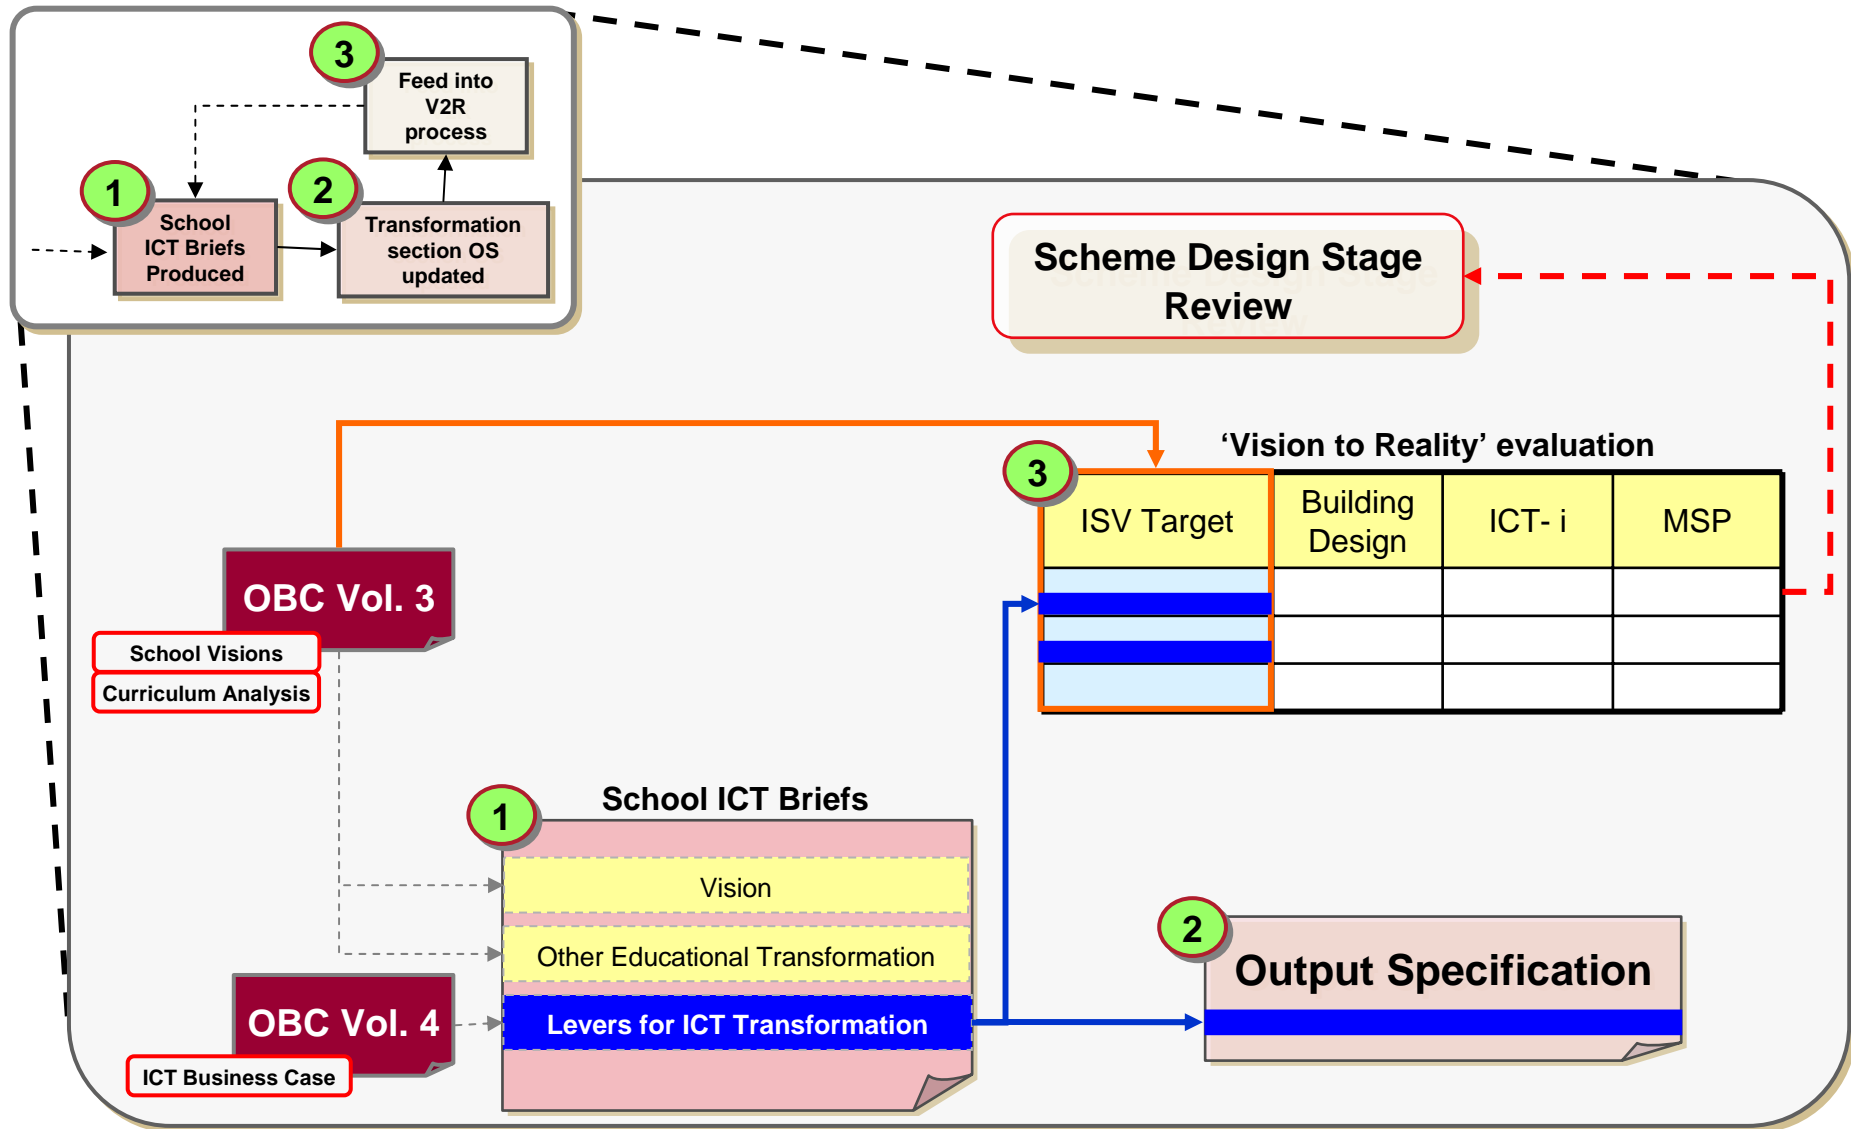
3
Feed into V2R process

1
School ICT Briefs Produced

2
Transformation section OS updated

Scheme Design Stage Review

'Vision to Reality' evaluation

3

| ISV Target | Building Design | ICT- i | MSP |
|---|---|---|---|
| | | | |
| | | | |
| | | | |

OBC Vol. 3
School Visions
Curriculum Analysis

1
School ICT Briefs
Vision
Other Educational Transformation
Levers for ICT Transformation

OBC Vol. 4
ICT Business Case

2
Output Specification